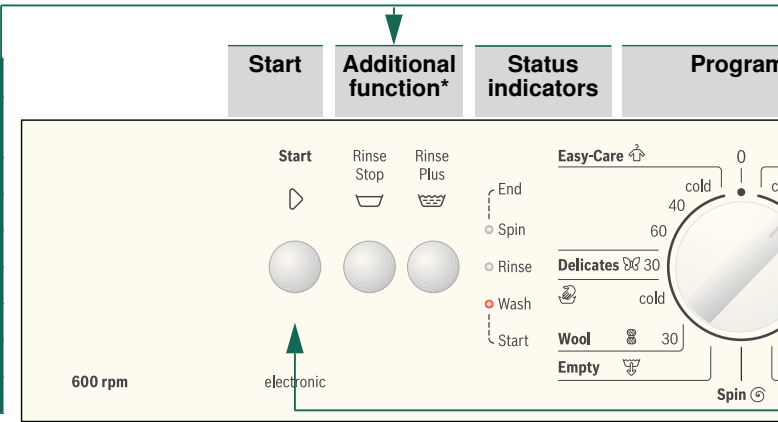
Start

Additional function*

Status indicators

Program

Start

Rinse Stop

Rinse Plus

End

Spin

Rinse

Wash

Start

Easy-Care

0

cold

40

60

Delicates 30

cold

Wool 30

Empty

Spin

600 rpm

electronic